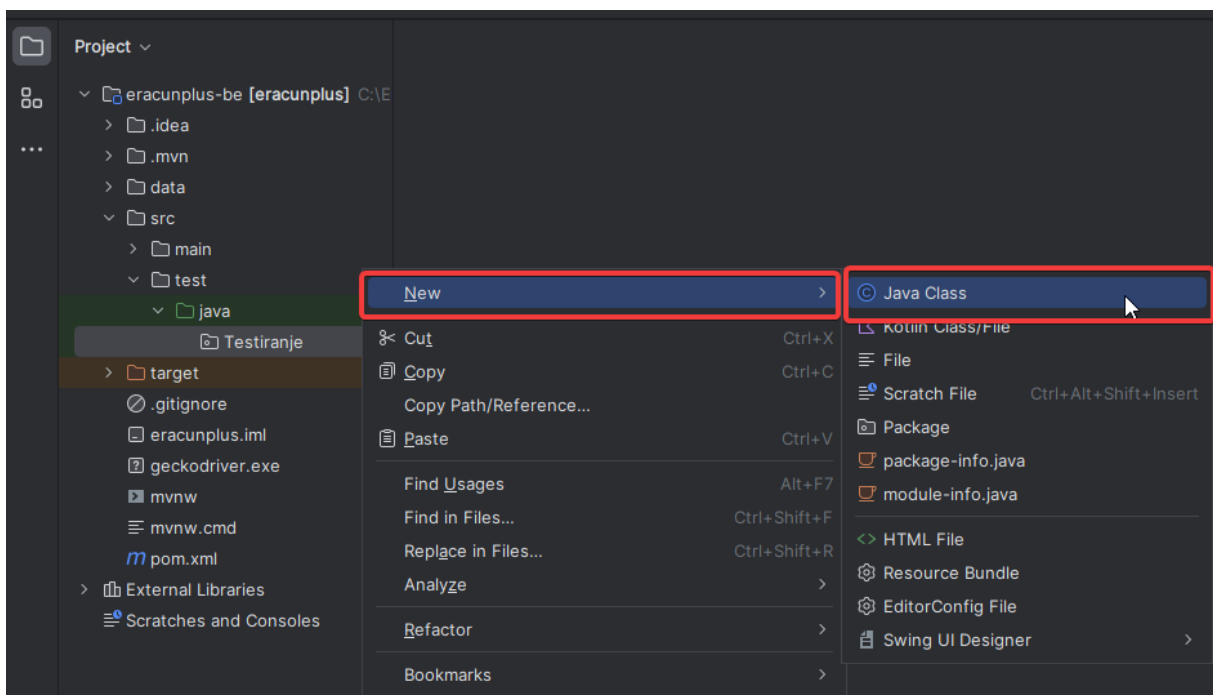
Project

eracunplus-be [eracunplus] C:\E
.idea
.mvn
data
src
main
test
java
Testiranje
target
.gitignore
eracunplus.iml
geckodriver.exe
mvnw
mvnw.cmd
pom.xml
External Libraries
Scratches and Consoles

New
Cut Ctrl+X
Copy Ctrl+C
Copy Path/Reference...
Paste Ctrl+V
Find Usages Alt+F7
Find in Files... Ctrl+Shift+F
Replace in Files... Ctrl+Shift+R
Analyze
Refactor
Bookmarks

Java Class
Kotlin Class/File
File
Scratch File Ctrl+Alt+Shift+Insert
Package
package-info.java
module-info.java
HTML File
Resource Bundle
EditorConfig File
Swing UI Designer